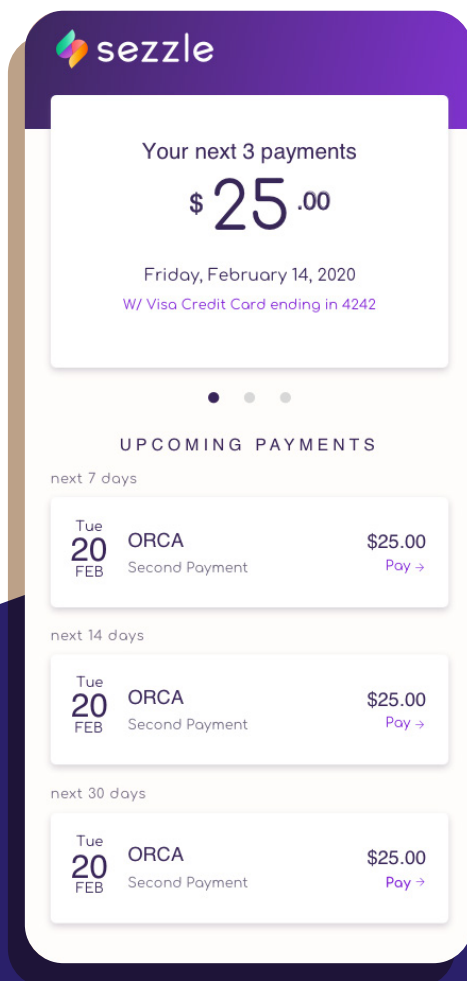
sezzle

Your next 3 payments
$ 25 .00
Friday, February 14, 2020
W/ Visa Credit Card ending in 4242

UPCOMING PAYMENTS

next 7 days

Tue 20 FEB ORCA Second Payment $25.00 Pay →

next 14 days

Tue 20 FEB ORCA Second Payment $25.00 Pay →

next 30 days

Tue 20 FEB ORCA Second Payment $25.00 Pay →